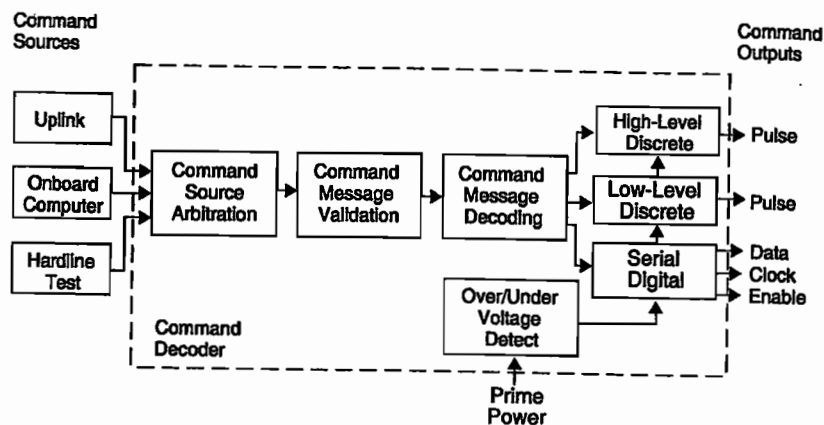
Command Sources

Command Outputs

Uplink

Onboard Computer

Hardline Test

Command Source Arbitration

Command Message Validation

Command Message Decoding

High-Level Discrete

Pulse

Low-Level Discrete

Pulse

Serial Digital

Data

Clock

Enable

Over/Under Voltage Detect

Command Decoder

Prime Power